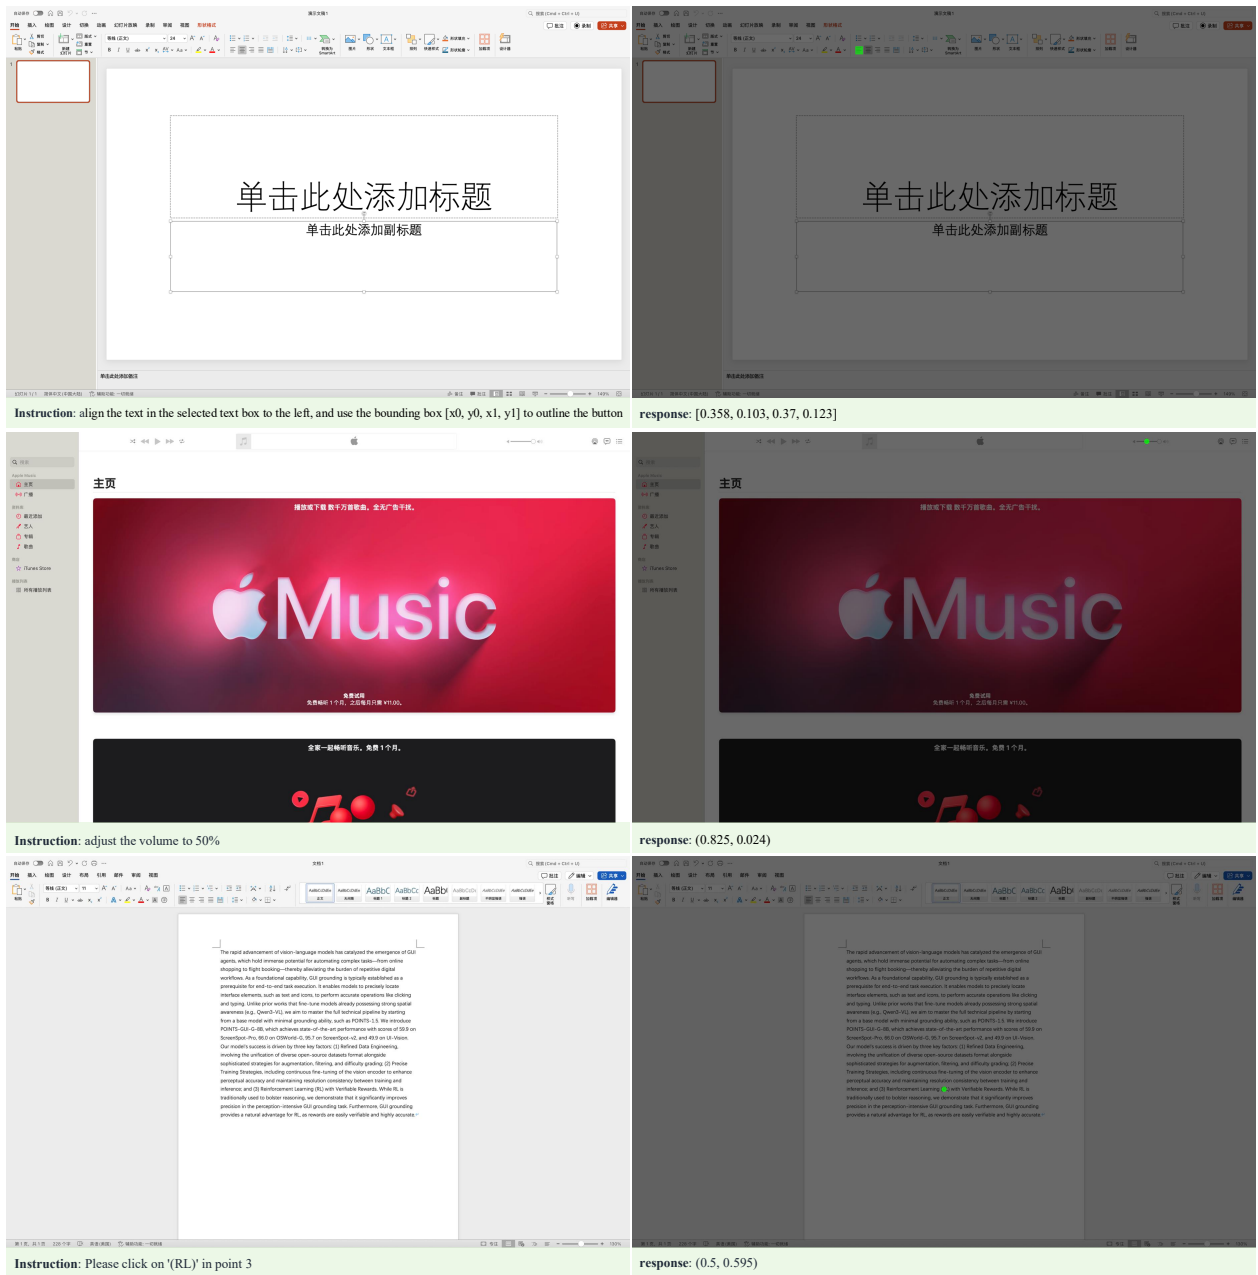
单击此处添加标题

单击此处添加副标题

单击此处添加备注

**Instruction**: align the text in the selected text box to the left, and use the bounding box [x0, y0, x1, y1] to outline the button

单击此处添加标题

单击此处添加副标题

单击此处添加备注

**response**: [0.358, 0.103, 0.37, 0.123]

主页

播放或下载数千万首歌曲，全无广告干扰。

Music

免费试用
免费畅听 1 个月，之后每月只需 ¥11.00。

全家一起畅听音乐，免费 1 个月。

**Instruction**: adjust the volume to 50%

主页

播放或下载数千万首歌曲，全无广告干扰。

Music

免费试用
免费畅听 1 个月，之后每月只需 ¥11.00。

全家一起畅听音乐，免费 1 个月。

**response**: (0.825, 0.024)

The rapid advancement of vision-language models has catalyzed the emergence of GUI agents, which hold immense potential for automating complex tasks—from online shopping to flight booking—thereby alleviating the burden of repetitive digital workflows. As a foundational capability, GUI grounding is typically established as a prerequisite for end-to-end task execution. It enables models to precisely locate interface elements, such as text and icons, to perform accurate operations like clicking and typing. Unlike prior works that fine-tune models already possessing strong spatial awareness (e.g., Qwen3-VL), we aim to master the full technical pipeline by starting from a base model with minimal grounding ability, such as POINTS-1.5. We introduce POINTS-GUI-G-8B, which achieves state-of-the-art performance with scores of 59.9 on ScreenSpot-Pro, 66.0 on OSWorld-G, 95.7 on ScreenSpot-v2, and 49.9 on UI-Vision. Our model's success is driven by three key factors: (1) Refined Data Engineering, involving the unification of diverse open-source datasets format alongside sophisticated strategies for augmentation, filtering, and difficulty grading; (2) Precise Training Strategies, including continuous fine-tuning of the vision encoder to enhance perceptual accuracy and maintaining resolution consistency between training and inference; and (3) Reinforcement Learning (RL) with Verifiable Rewards. While RL is traditionally used to bolster reasoning, we demonstrate that it significantly improves precision in the perception-intensive GUI grounding task. Furthermore, GUI grounding provides a natural advantage for RL, as rewards are easily verifiable and highly accurate.

**Instruction**: Please click on '(RL)' in point 3

**response**: (0.5, 0.595)